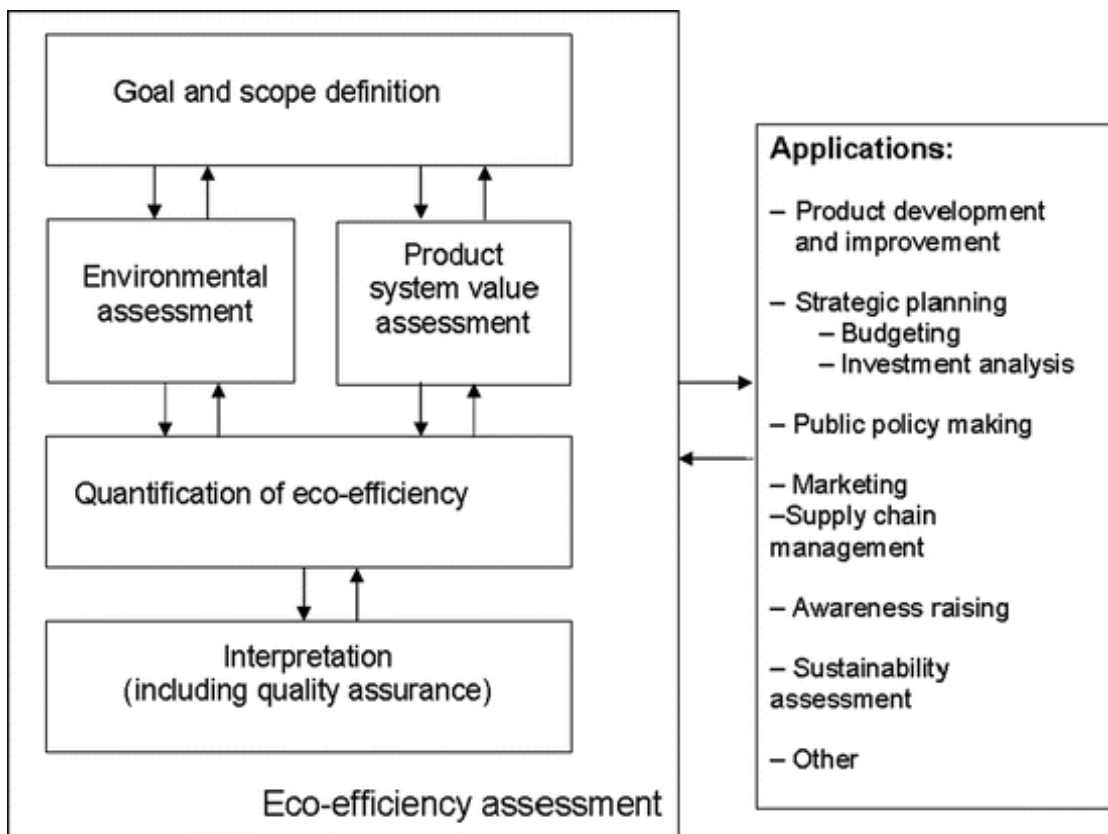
Goal and scope definition

Environmental assessment

Product system value assessment

Quantification of eco-efficiency

Interpretation (including quality assurance)

Eco-efficiency assessment

Applications:

– Product development and improvement

– Strategic planning
– Budgeting
– Investment analysis

– Public policy making

– Marketing
–Supply chain management

– Awareness raising

– Sustainability assessment

– Other